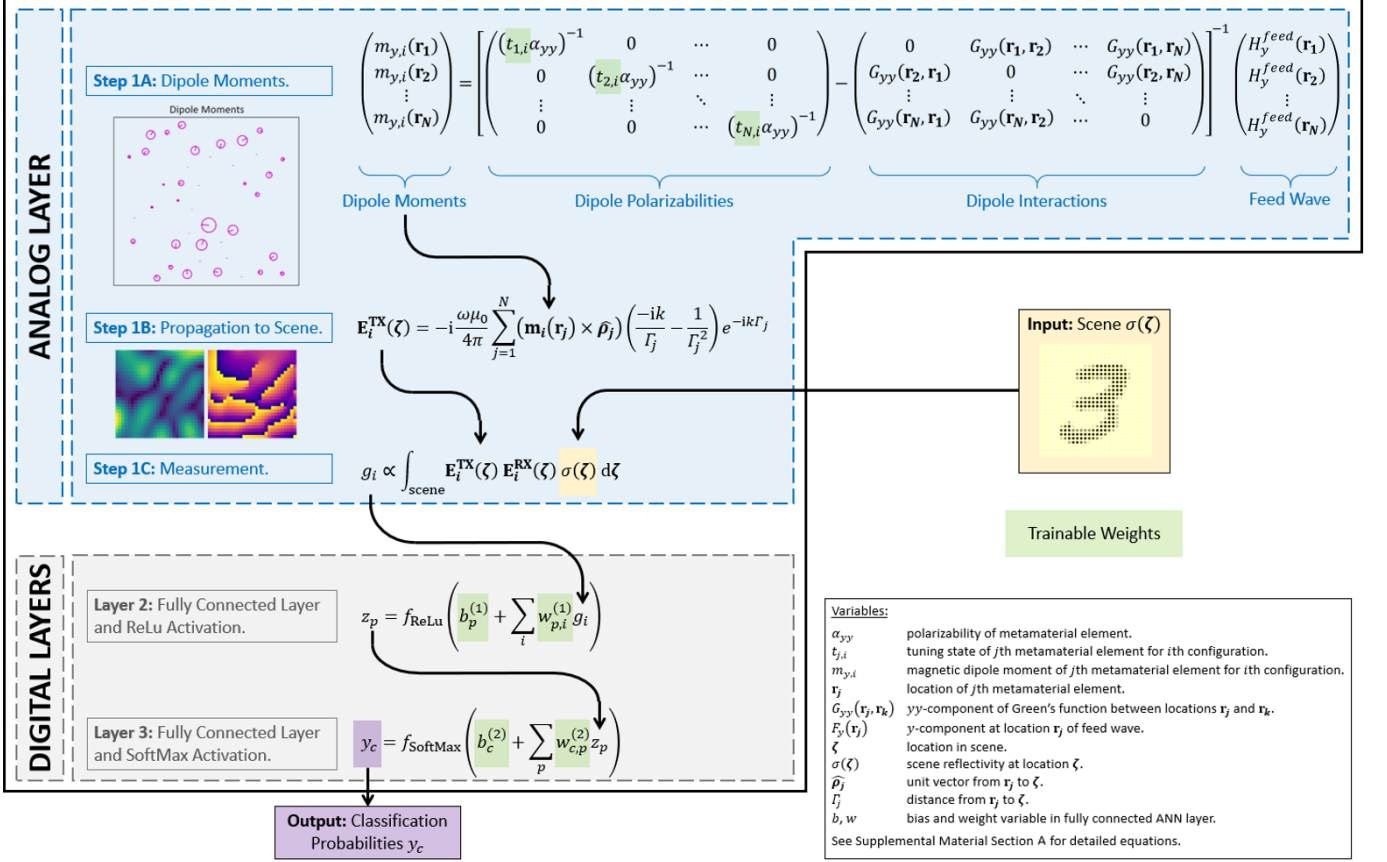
ANALOG LAYER

Step 1A: Dipole Moments.

Dipole Moments

$\begin{pmatrix} m_{y,i}(\mathbf{r_1}) \\ m_{y,i}(\mathbf{r_2}) \\ \vdots \\ m_{y,i}(\mathbf{r_N}) \end{pmatrix} = \left[ \begin{pmatrix} (t_{1,i}\alpha_{yy})^{-1} & 0 & \cdots & 0 \\ 0 & (t_{2,i}\alpha_{yy})^{-1} & \cdots & 0 \\ \vdots & \vdots & \ddots & \vdots \\ 0 & 0 & \cdots & (t_{N,i}\alpha_{yy})^{-1} \end{pmatrix} - \begin{pmatrix} 0 & G_{yy}(\mathbf{r_1},\mathbf{r_2}) & \cdots & G_{yy}(\mathbf{r_1},\mathbf{r_N}) \\ G_{yy}(\mathbf{r_2},\mathbf{r_1}) & 0 & \cdots & G_{yy}(\mathbf{r_2},\mathbf{r_N}) \\ \vdots & \vdots & \ddots & \vdots \\ G_{yy}(\mathbf{r_N},\mathbf{r_1}) & G_{yy}(\mathbf{r_N},\mathbf{r_2}) & \cdots & 0 \end{pmatrix} \right]^{-1} \begin{pmatrix} H_y^{feed}(\mathbf{r_1}) \\ H_y^{feed}(\mathbf{r_2}) \\ \vdots \\ H_y^{feed}(\mathbf{r_N}) \end{pmatrix}$

Dipole Moments

Dipole Polarizabilities

Dipole Interactions

Feed Wave

Step 1B: Propagation to Scene.

$\mathbf{E}_i^{\mathrm{TX}}(\boldsymbol{\zeta}) = -\mathrm{i}\frac{\omega\mu_0}{4\pi}\sum_{j=1}^{N}\left(\mathbf{m}_i(\mathbf{r_j}) \times \widehat{\boldsymbol{\rho}_j}\right)\left(\frac{-\mathrm{i}k}{\Gamma_j} - \frac{1}{\Gamma_j^2}\right)e^{-\mathrm{i}k\Gamma_j}$

Input: Scene $\sigma(\boldsymbol{\zeta})$

Step 1C: Measurement.

$g_i \propto \int_{\mathrm{scene}} \mathbf{E}_i^{\mathrm{TX}}(\boldsymbol{\zeta})\, \mathbf{E}_i^{\mathrm{RX}}(\boldsymbol{\zeta})\, \sigma(\boldsymbol{\zeta})\, \mathrm{d}\boldsymbol{\zeta}$

Trainable Weights

DIGITAL LAYERS

Layer 2: Fully Connected Layer and ReLu Activation.

$z_p = f_{\mathrm{ReLu}}\left(b_p^{(1)} + \sum_i w_{p,i}^{(1)} g_i\right)$

Layer 3: Fully Connected Layer and SoftMax Activation.

$y_c = f_{\mathrm{SoftMax}}\left(b_c^{(2)} + \sum_p w_{c,p}^{(2)} z_p\right)$

Output: Classification Probabilities $y_c$

Variables:
$\alpha_{yy}$ polarizability of metamaterial element.
$t_{j,i}$ tuning state of $j$th metamaterial element for $i$th configuration.
$m_{y,i}$ magnetic dipole moment of $j$th metamaterial element for $i$th configuration.
$\mathbf{r_j}$ location of $j$th metamaterial element.
$G_{yy}(\mathbf{r_j},\mathbf{r_k})$ $yy$-component of Green's function between locations $\mathbf{r_j}$ and $\mathbf{r_k}$.
$F_y(\mathbf{r_j})$ $y$-component at location $\mathbf{r_j}$ of feed wave.
$\boldsymbol{\zeta}$ location in scene.
$\sigma(\boldsymbol{\zeta})$ scene reflectivity at location $\boldsymbol{\zeta}$.
$\widehat{\boldsymbol{\rho}_j}$ unit vector from $\mathbf{r_j}$ to $\boldsymbol{\zeta}$.
$\Gamma_j$ distance from $\mathbf{r_j}$ to $\boldsymbol{\zeta}$.
$b, w$ bias and weight variable in fully connected ANN layer.
See Supplemental Material Section A for detailed equations.